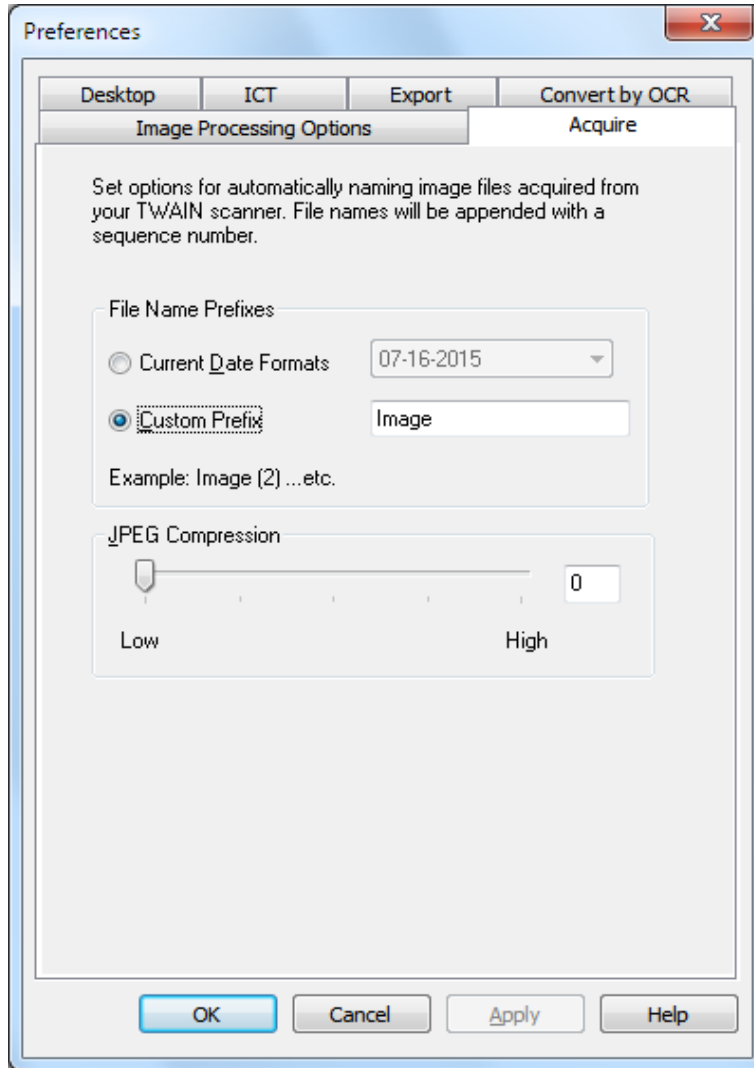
Preferences

Desktop
ICT
Export
Convert by OCR
Image Processing Options
Acquire

Set options for automatically naming image files acquired from your TWAIN scanner. File names will be appended with a sequence number.

File Name Prefixes

Current Date Formats
07-16-2015

Custom Prefix
Image

Example: Image (2) ...etc.

JPEG Compression

0

Low
High

OK
Cancel
Apply
Help